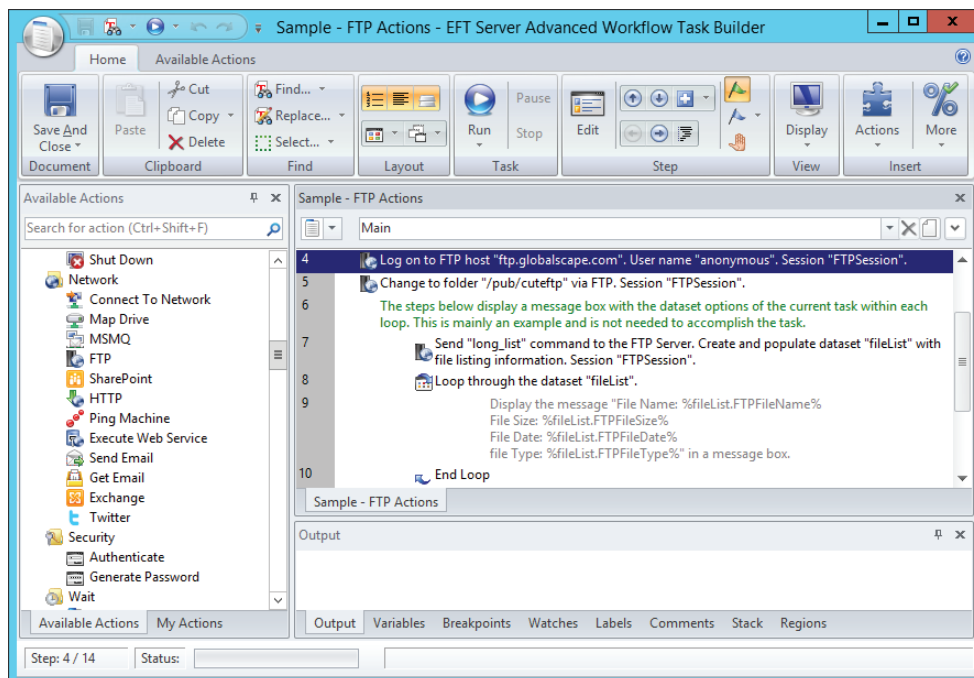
Sample - FTP Actions - EFT Server Advanced Workflow Task Builder

Home Available Actions

Save And Close
Document
Paste
Cut
Copy
Delete
Clipboard
Find...
Replace...
Select...
Find
Layout
Run
Pause
Stop
Task
Edit
Step
Display
View
Actions
More
Insert

Available Actions
Search for action (Ctrl+Shift+F)
Shut Down
Network
Connect To Network
Map Drive
MSMQ
FTP
SharePoint
HTTP
Ping Machine
Execute Web Service
Send Email
Get Email
Exchange
Twitter
Security
Authenticate
Generate Password
Wait
Available Actions My Actions

Sample - FTP Actions
Main

| | |
|---|---|
| 4 | Log on to FTP host "ftp.globalscape.com". User name "anonymous". Session "FTPSession". |
| 5 | Change to folder "/pub/cuteftp" via FTP. Session "FTPSession". |
| 6 | The steps below display a message box with the dataset options of the current task within each loop. This is mainly an example and is not needed to accomplish the task. |
| 7 | Send "long_list" command to the FTP Server. Create and populate dataset "fileList" with file listing information. Session "FTPSession". |
| 8 | Loop through the dataset "fileList". |
| 9 | Display the message "File Name: %fileList.FTPFileName% File Size: %fileList.FTPFileSize% File Date: %fileList.FTPFileDate% file Type: %fileList.FTPFileType%" in a message box. |
| 10 | End Loop |

Sample - FTP Actions

Output

Output Variables Breakpoints Watches Labels Comments Stack Regions

Step: 4 / 14 Status: